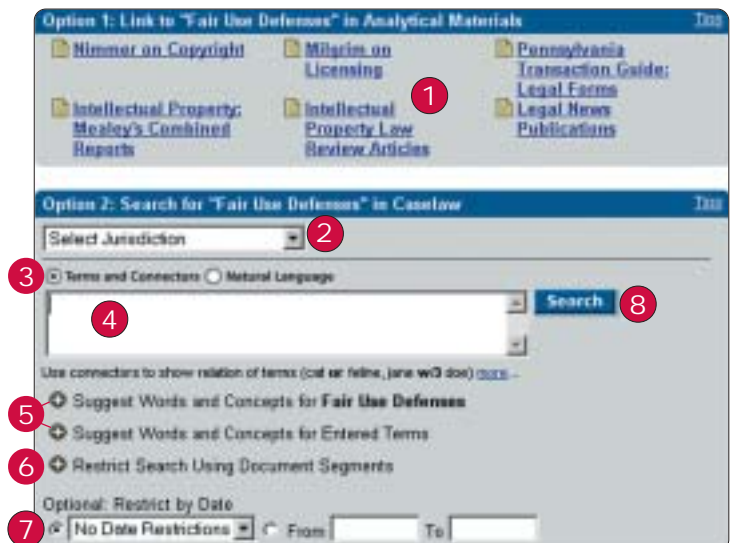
Option 1: Link to "Fair Use Defenses" in Analytical Materials Tips

Nimmer on Copyright

Milgrim on Licensing

Pennsylvania Transaction Guide: Legal Forms

Intellectual Property: Mealey's Combined Reports

Intellectual Property Law Review Articles

Legal News Publications

1

Option 2: Search for "Fair Use Defenses" in Caselaw Tips

Select Jurisdiction

2

3 Terms and Connectors Natural Language

4

Search 8

Use connectors to show relation of terms (cat or feline, jane w/3 doe) more...

5 Suggest Words and Concepts for Fair Use Defenses

Suggest Words and Concepts for Entered Terms

6 Restrict Search Using Document Segments

Optional: Restrict by Date

7 No Date Restrictions From To